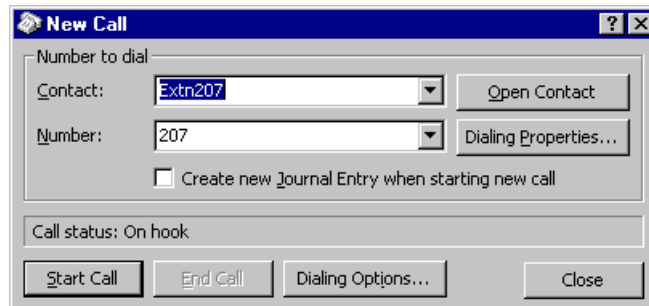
New Call

?

Number to dial

Contact: Extn207

Open Contact

Number: 207

Dialing Properties...

Create new Journal Entry when starting new call

Call status: On hook

Start Call

End Call

Dialing Options...

Close